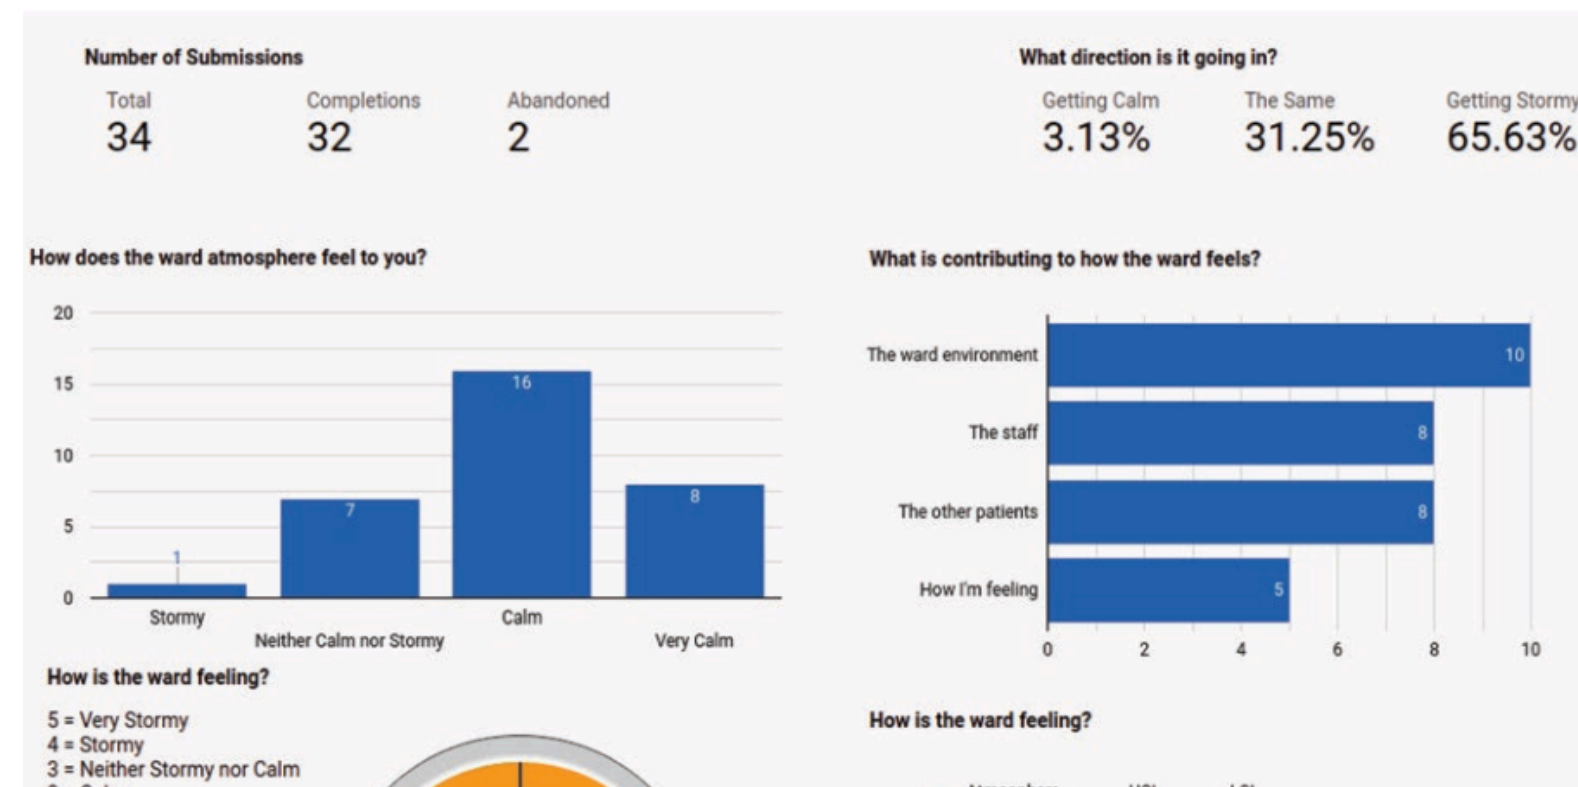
Number of Submissions

Total
34

Completions
32

Abandoned
2

What direction is it going in?

Getting Calm
3.13%

The Same
31.25%

Getting Stormy
65.63%

How does the ward atmosphere feel to you?

| Category | Value |
|---|---|
| Stormy | 1 |
| Neither Calm nor Stormy | 7 |
| Calm | 16 |
| Very Calm | 8 |

20
15
10
5
0

What is contributing to how the ward feels?

| Category | Value |
|---|---|
| The ward environment | 10 |
| The staff | 8 |
| The other patients | 8 |
| How I'm feeling | 5 |

0 2 4 6 8 10

How is the ward feeling?

5 = Very Stormy
4 = Stormy
3 = Neither Stormy nor Calm
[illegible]

How is the ward feeling?

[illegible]